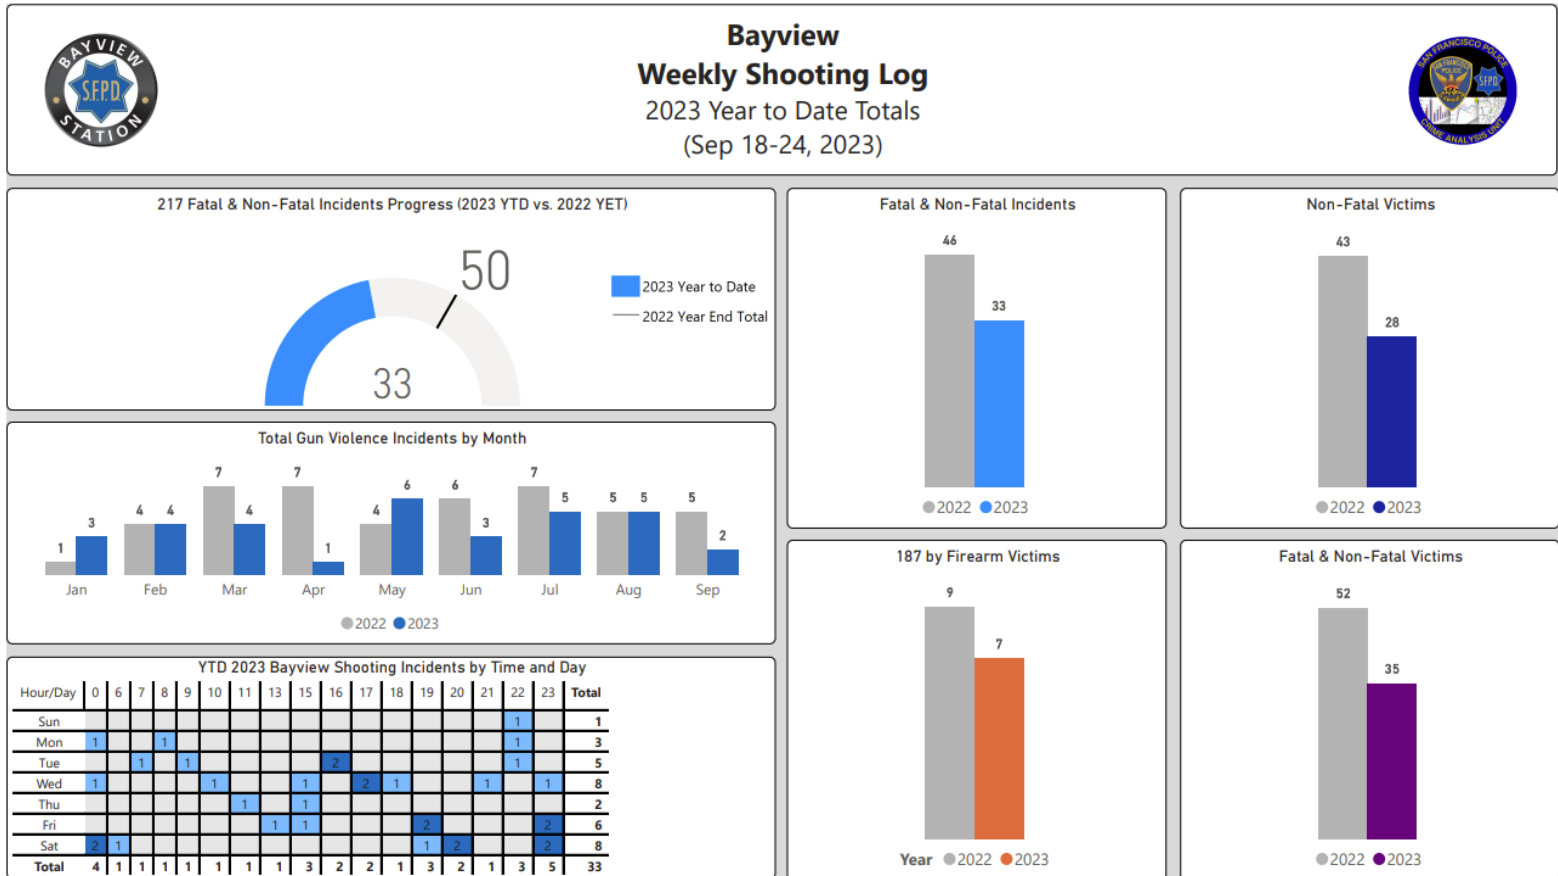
BAYVIEW SFPD STATION

Bayview
Weekly Shooting Log
2023 Year to Date Totals
(Sep 18-24, 2023)

SAN FRANCISCO POLICE SFPD CRIME ANALYSIS UNIT

217 Fatal & Non-Fatal Incidents Progress (2023 YTD vs. 2022 YET)

50

33

2023 Year to Date
2022 Year End Total

Fatal & Non-Fatal Incidents

46
33

2022 2023

Non-Fatal Victims

43
28

2022 2023

Total Gun Violence Incidents by Month

| | Jan | Feb | Mar | Apr | May | Jun | Jul | Aug | Sep |
|---|---|---|---|---|---|---|---|---|---|
| 2022 | 1 | 4 | 7 | 7 | 4 | 6 | 7 | 5 | 5 |
| 2023 | 3 | 4 | 4 | 1 | 6 | 3 | 5 | 5 | 2 |

2022 2023

187 by Firearm Victims

9
7

Year 2022 2023

Fatal & Non-Fatal Victims

52
35

2022 2023

YTD 2023 Bayview Shooting Incidents by Time and Day

| Hour/Day | 0 | 6 | 7 | 8 | 9 | 10 | 11 | 13 | 15 | 16 | 17 | 18 | 19 | 20 | 21 | 22 | 23 | Total |
|---|---|---|---|---|---|---|---|---|---|---|---|---|---|---|---|---|---|---|
| Sun | | | | | | | | | | | | | | | | 1 | | 1 |
| Mon | 1 | | | 1 | | | | | | | | | | | | 1 | | 3 |
| Tue | | | 1 | | 1 | | | | | 2 | | | | | | 1 | | 5 |
| Wed | 1 | | | | | 1 | | | 1 | | 2 | 1 | | | 1 | | 1 | 8 |
| Thu | | | | | | | 1 | | 1 | | | | | | | | | 2 |
| Fri | | | | | | | | 1 | 1 | | | | 2 | | | | 2 | 6 |
| Sat | 2 | 1 | | | | | | | | | | | 1 | 2 | | | 2 | 8 |
| Total | 4 | 1 | 1 | 1 | 1 | 1 | 1 | 1 | 3 | 2 | 2 | 1 | 3 | 2 | 1 | 3 | 5 | 33 |